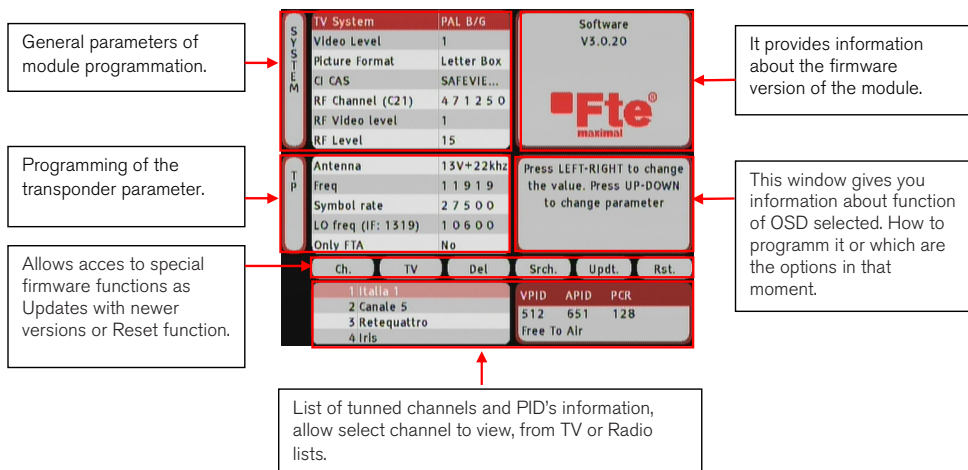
General parameters of module programmation.

S Y S T E M

| TV System | PAL B/G |
|---|---|
| Video Level | 1 |
| Picture Format | Letter Box |
| CI CAS | SAFEVIE... |
| RF Channel (C21) | 4 7 1 2 5 0 |
| RF Video level | 1 |
| RF Level | 15 |

Software
V3.0.20

Fte
maximal

It provides information about the firmware version of the module.

Programming of the transponder parameter.

T P

| Antenna | 13V+22khz |
|---|---|
| Freq | 1 1 9 1 9 |
| Symbol rate | 2 7 5 0 0 |
| LO freq (IF: 1319) | 1 0 6 0 0 |
| Only FTA | No |

Press LEFT-RIGHT to change the value. Press UP-DOWN to change parameter

This window gives you information about function of OSD selected. How to programm it or which are the options in that moment.

Allows acces to special firmware functions as Updates with newer versions or Reset function.

Ch. TV Del Srch. Updt. Rst.

1 Italia 1
2 Canale 5
3 Retequattro
4 Iris

| VPID | APID | PCR |
|---|---|---|
| 512 | 651 | 128 |

Free To Air

List of tunned channels and PID's information, allow select channel to view, from TV or Radio lists.